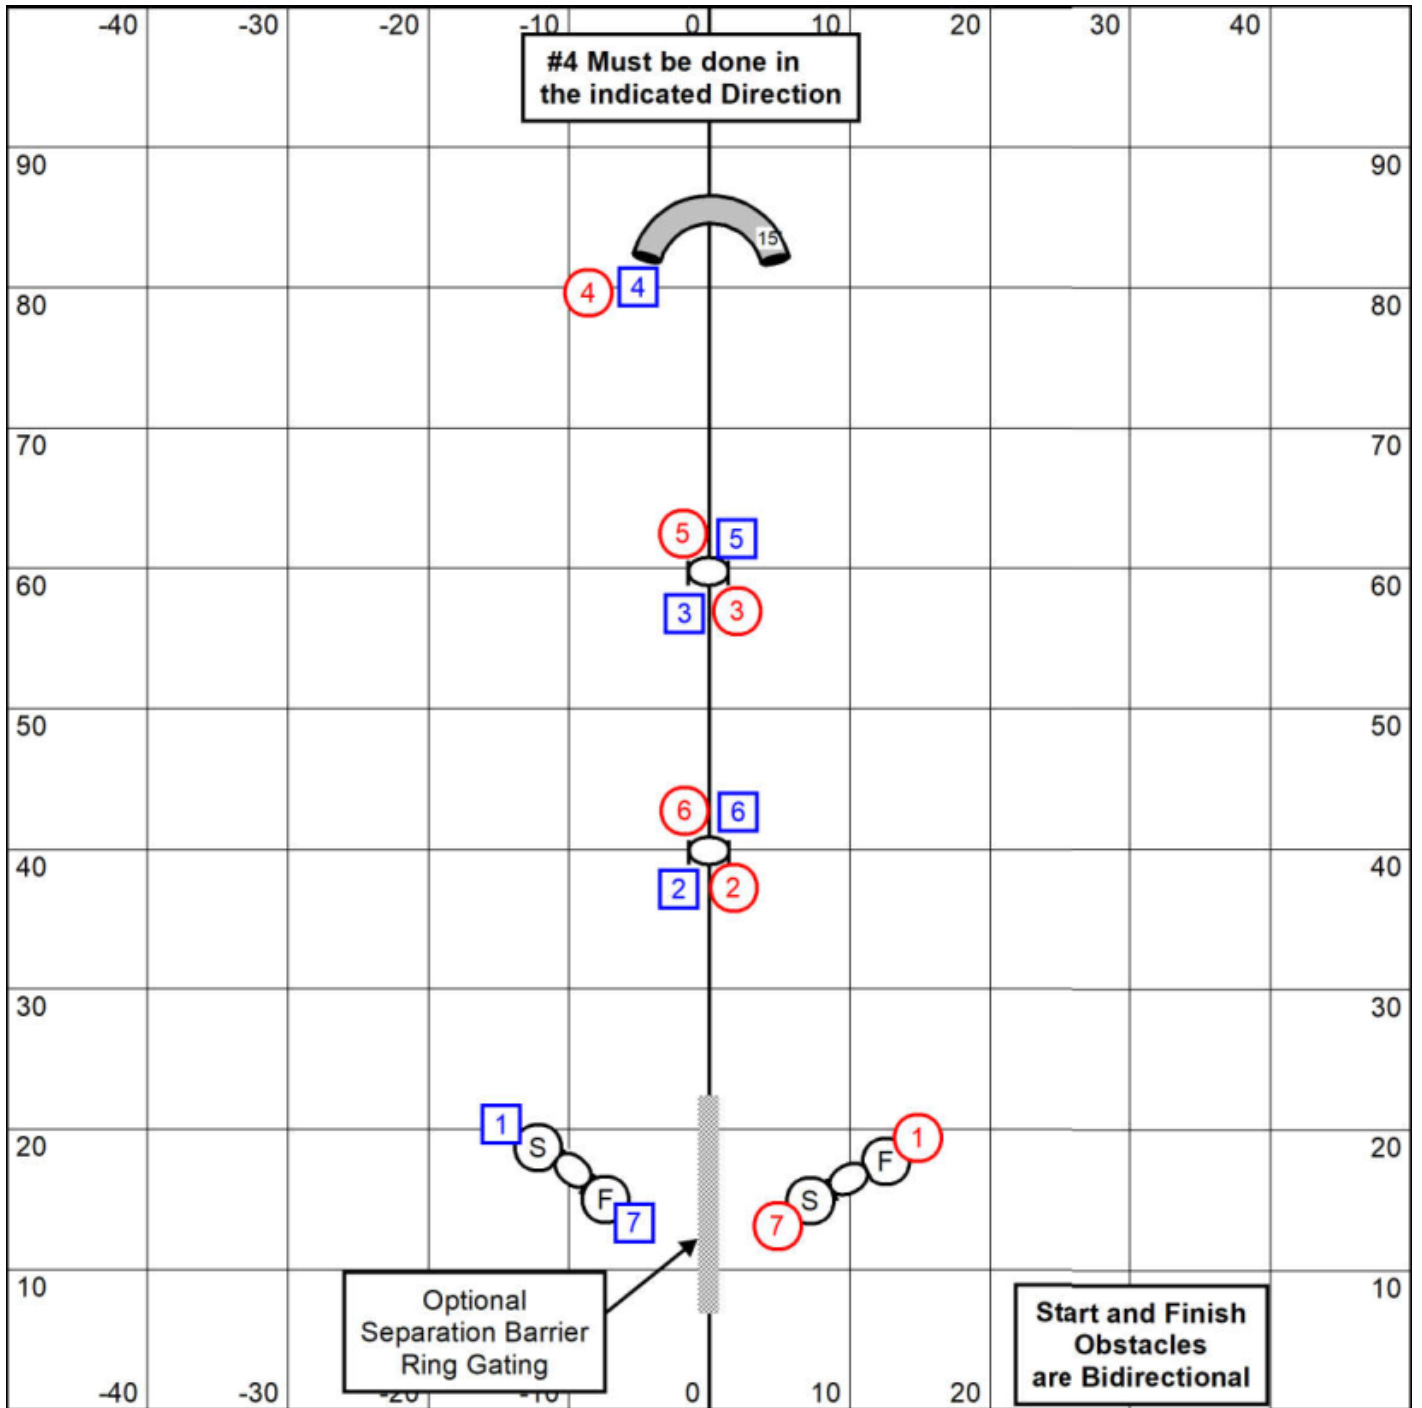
-40 -30 -20 -10 0 10 20 30 40

#4 Must be done in the indicated Direction

90 90

15

4 4

80 80

70 70

5 5

60 60

3 3

50 50

6 6

40 40

2 2

30 30

1 S F 7

1 F S 7

20 20

10 10

Optional Separation Barrier Ring Gating

Start and Finish Obstacles are Bidirectional

-40 -30 -20 -10 0 10 20